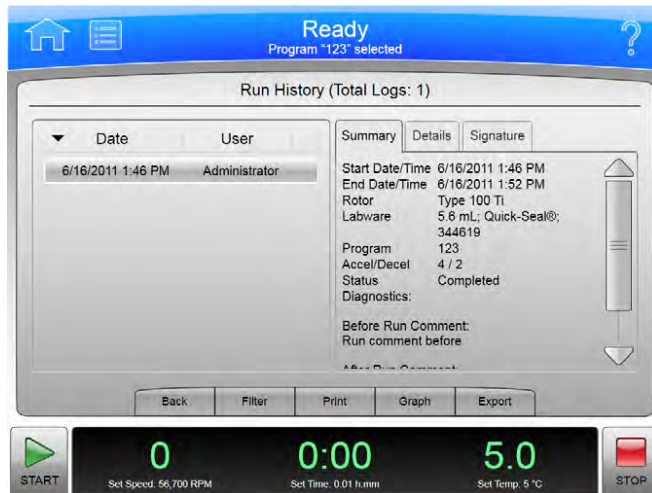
Ready
Program "123" selected

?

Run History (Total Logs: 1)

| Date | User |
|---|---|
| 6/16/2011 1:46 PM | Administrator |

Summary | Details | Signature

Start Date/Time 6/16/2011 1:46 PM
End Date/Time 6/16/2011 1:52 PM
Rotor Type 100 Ti
Labware 5.6 mL; Quick-Seal®; 344619
Program 123
Accel/Decel 4 / 2
Status Completed
Diagnostics:

Before Run Comment:
Run comment before

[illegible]

Back | Filter | Print | Graph | Export

START

0
Set Speed, 56,700 RPM

0:00
Set Time, 0.01 h:mm

5.0
Set Temp, 5 °C

STOP